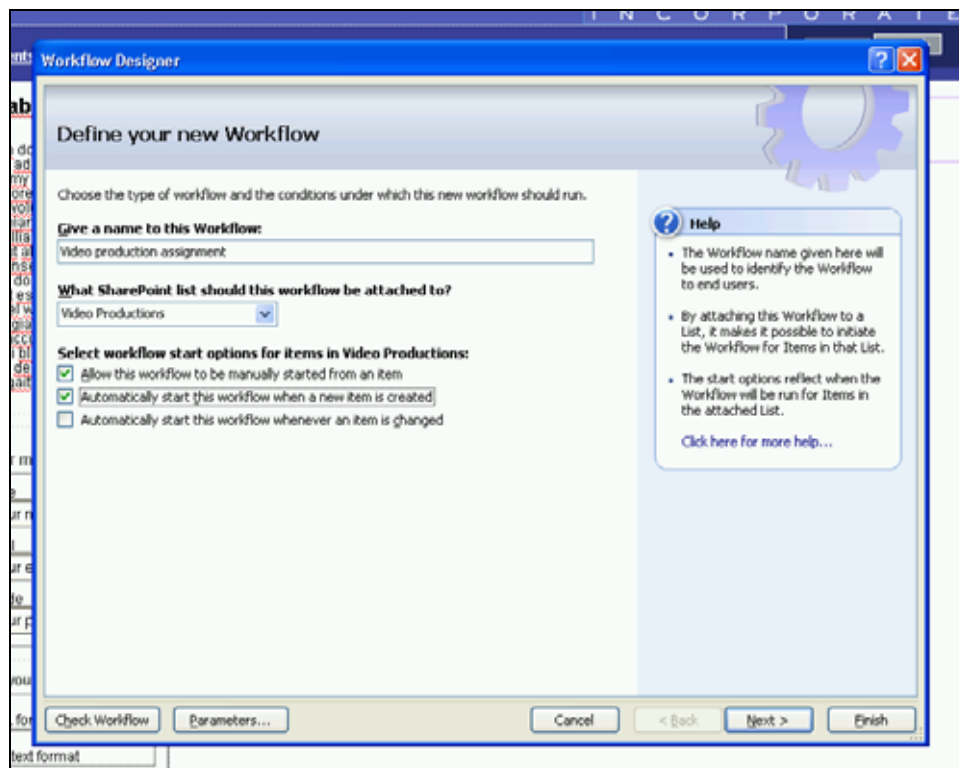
I N C O R P O R A T E

Workflow Designer

Define your new Workflow

Choose the type of workflow and the conditions under which this new workflow should run.

Give a name to this Workflow:

Video production assignment

What SharePoint list should this workflow be attached to?

Video Productions

Select workflow start options for items in Video Productions:

Allow this workflow to be manually started from an item

Automatically start this workflow when a new item is created

Automatically start this workflow whenever an item is changed

Help

- The Workflow name given here will be used to identify the Workflow to end users.
- By attaching this Workflow to a List, it makes it possible to initiate the Workflow for Items in that List.
- The start options reflect when the Workflow will be run for Items in the attached List.

Click here for more help...

Check Workflow
Parameters...
Cancel
< Back
Next >
Finish

text format